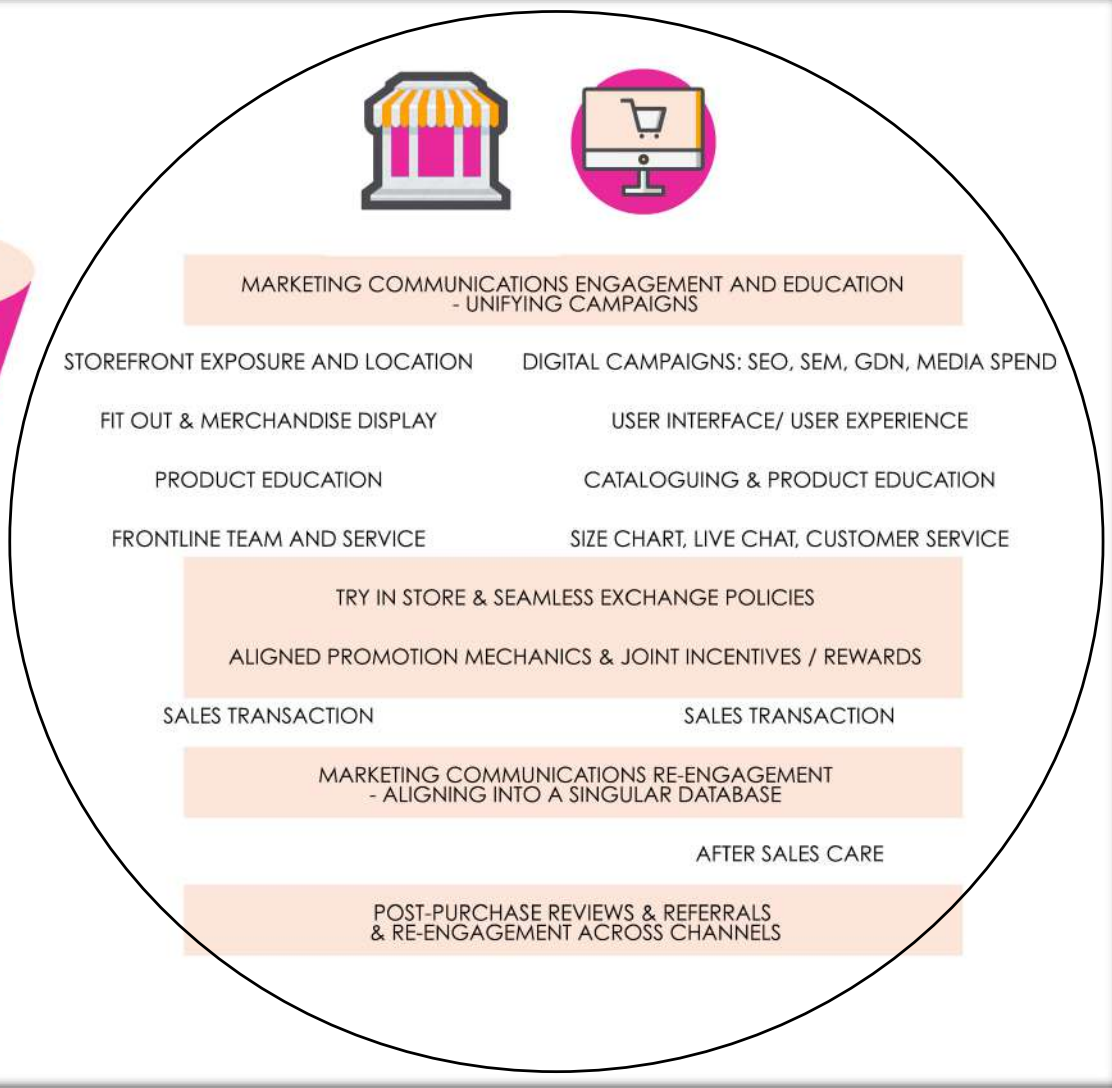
MARKETING COMMUNICATIONS ENGAGEMENT AND EDUCATION - UNIFYING CAMPAIGNS

STOREFRONT EXPOSURE AND LOCATION

DIGITAL CAMPAIGNS: SEO, SEM, GDN, MEDIA SPEND

FIT OUT & MERCHANDISE DISPLAY

USER INTERFACE/ USER EXPERIENCE

PRODUCT EDUCATION

CATALOGUING & PRODUCT EDUCATION

FRONTLINE TEAM AND SERVICE

SIZE CHART, LIVE CHAT, CUSTOMER SERVICE

TRY IN STORE & SEAMLESS EXCHANGE POLICIES

ALIGNED PROMOTION MECHANICS & JOINT INCENTIVES / REWARDS

SALES TRANSACTION

SALES TRANSACTION

MARKETING COMMUNICATIONS RE-ENGAGEMENT - ALIGNING INTO A SINGULAR DATABASE

AFTER SALES CARE

POST-PURCHASE REVIEWS & REFERRALS & RE-ENGAGEMENT ACROSS CHANNELS